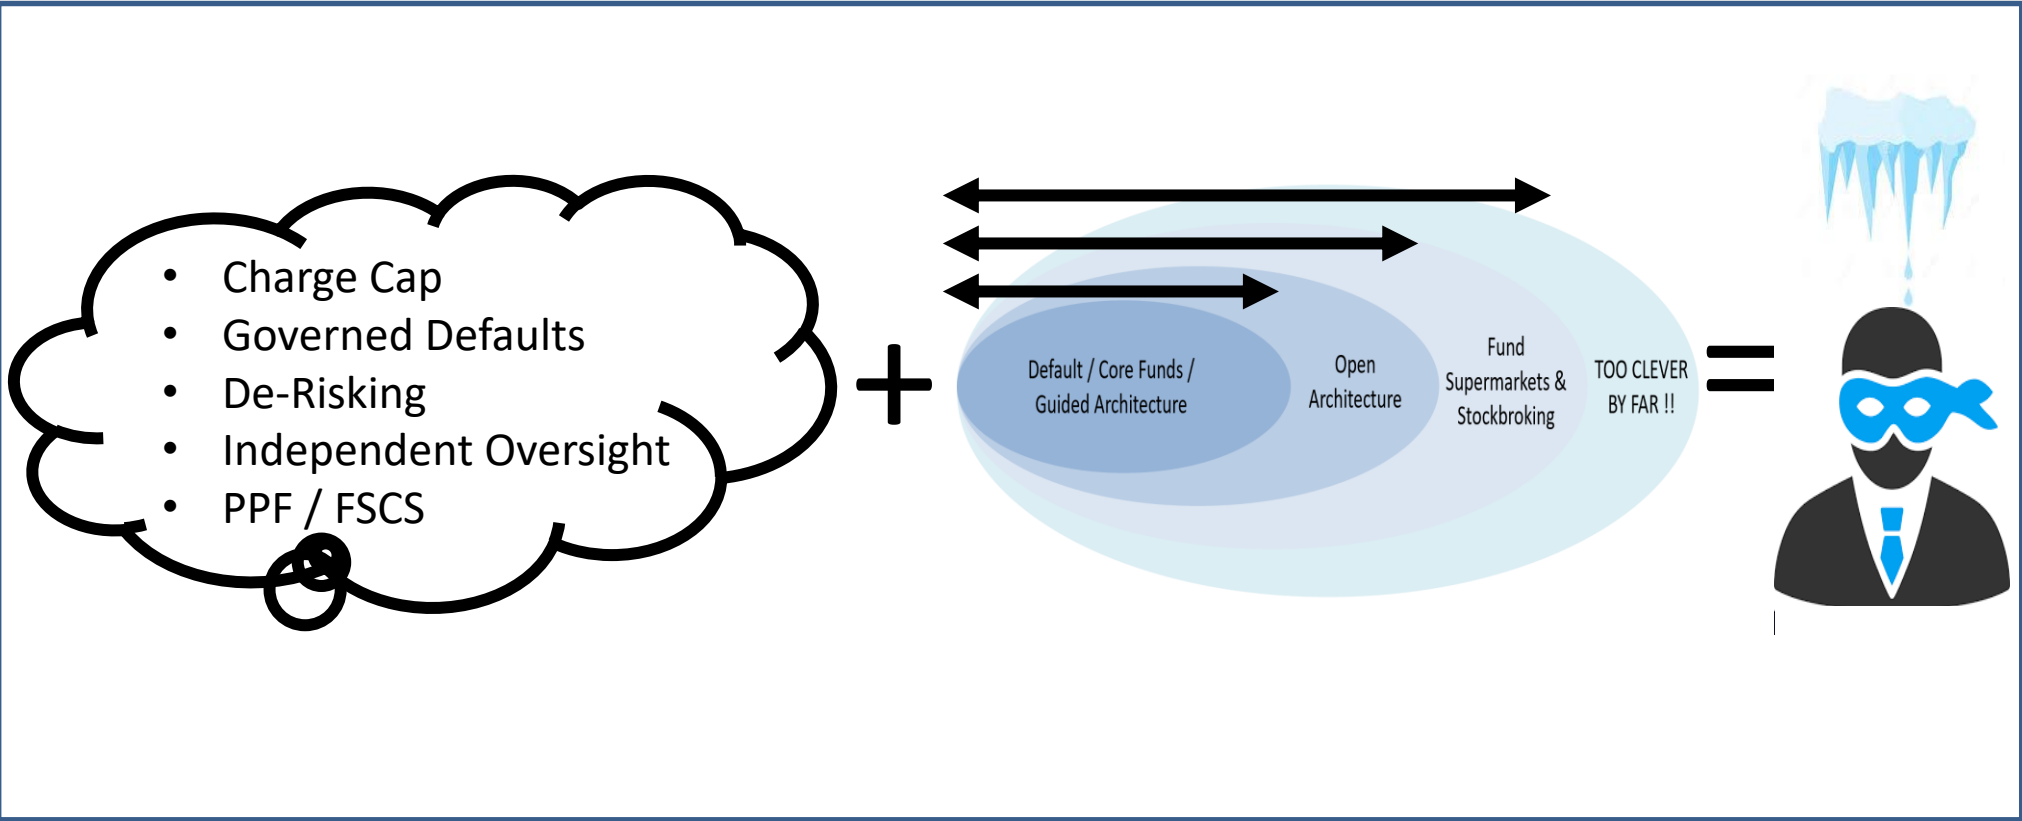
- Charge Cap
- Governed Defaults
- De-Risking
- Independent Oversight
- PPF / FSCS

+

Default / Core Funds / Guided Architecture

Open Architecture

Fund Supermarkets & Stockbroking

TOO CLEVER BY FAR !!

=